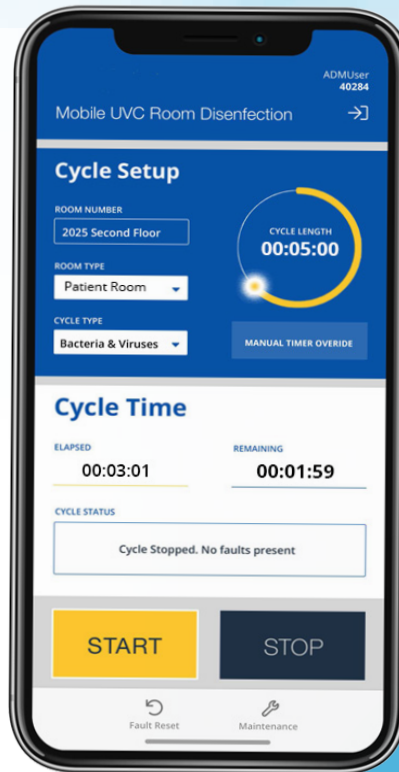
ADMUser
40284

Mobile UVC Room Disenfection

Cycle Setup

ROOM NUMBER
2025 Second Floor

ROOM TYPE
Patient Room

CYCLE TYPE
Bacteria & Viruses

CYCLE LENGTH
00:05:00

MANUAL TIMER OVERIDE

Cycle Time

ELAPSED
00:03:01

REMAINING
00:01:59

CYCLE STATUS
Cycle Stopped. No faults present

START

STOP

Fault Reset

Maintenance